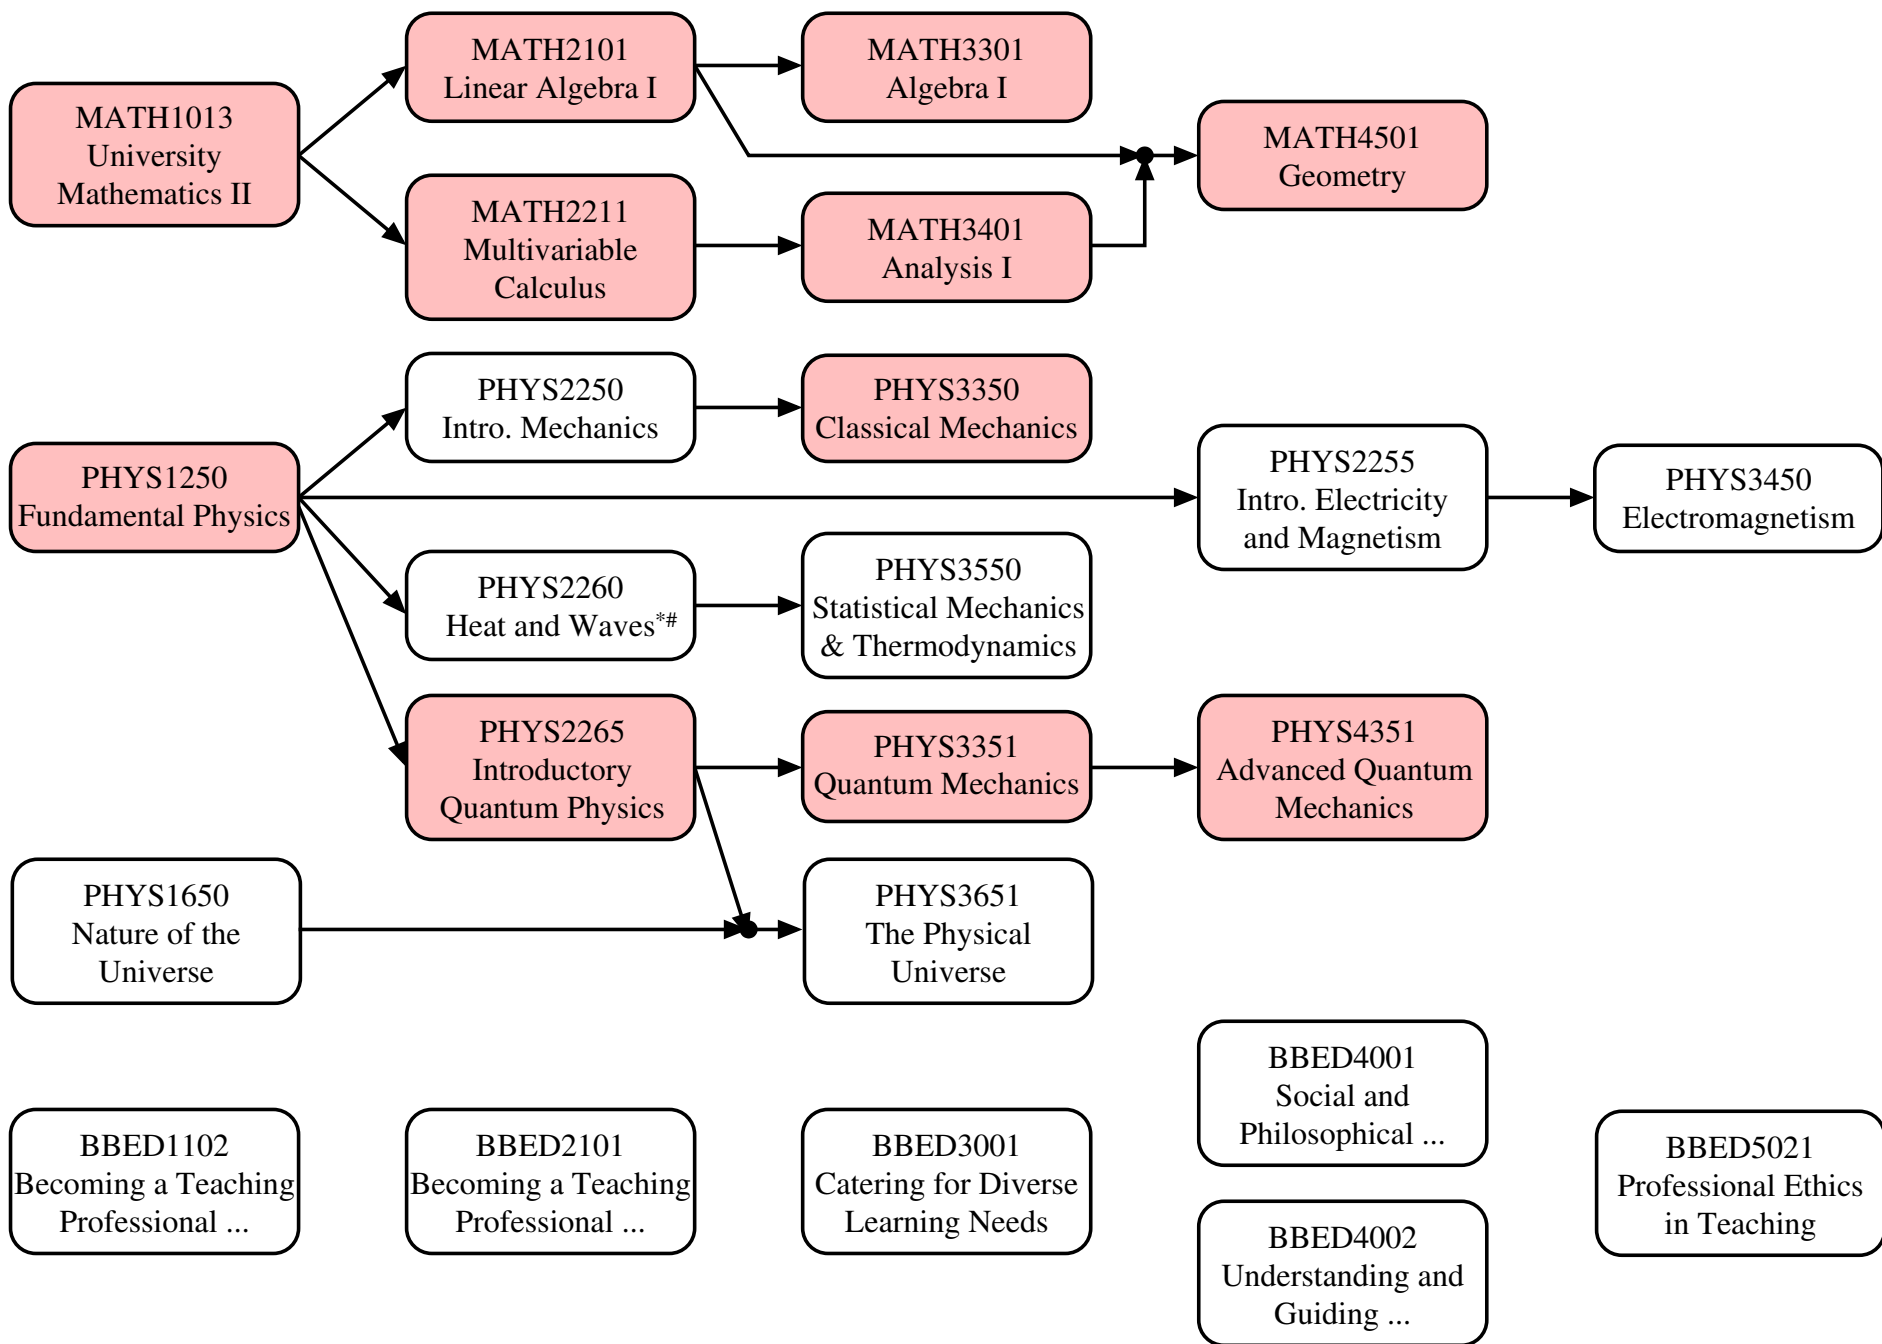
MATH1013
University
Mathematics II

MATH2101
Linear Algebra I

MATH3301
Algebra I

MATH4501
Geometry

MATH2211
Multivariable
Calculus

MATH3401
Analysis I

PHYS2250
Intro. Mechanics

PHYS3350
Classical Mechanics

PHYS1250
Fundamental Physics

PHYS2255
Intro. Electricity
and Magnetism

PHYS3450
Electromagnetism

PHYS2260
Heat and Waves$^{*\#}$

PHYS3550
Statistical Mechanics
& Thermodynamics

PHYS2265
Introductory
Quantum Physics

PHYS3351
Quantum Mechanics

PHYS4351
Advanced Quantum
Mechanics

PHYS1650
Nature of the
Universe

PHYS3651
The Physical
Universe

BBED4001
Social and
Philosophical ...

BBED1102
Becoming a Teaching
Professional ...

BBED2101
Becoming a Teaching
Professional ...

BBED3001
Catering for Diverse
Learning Needs

BBED5021
Professional Ethics
in Teaching

BBED4002
Understanding and
Guiding ...